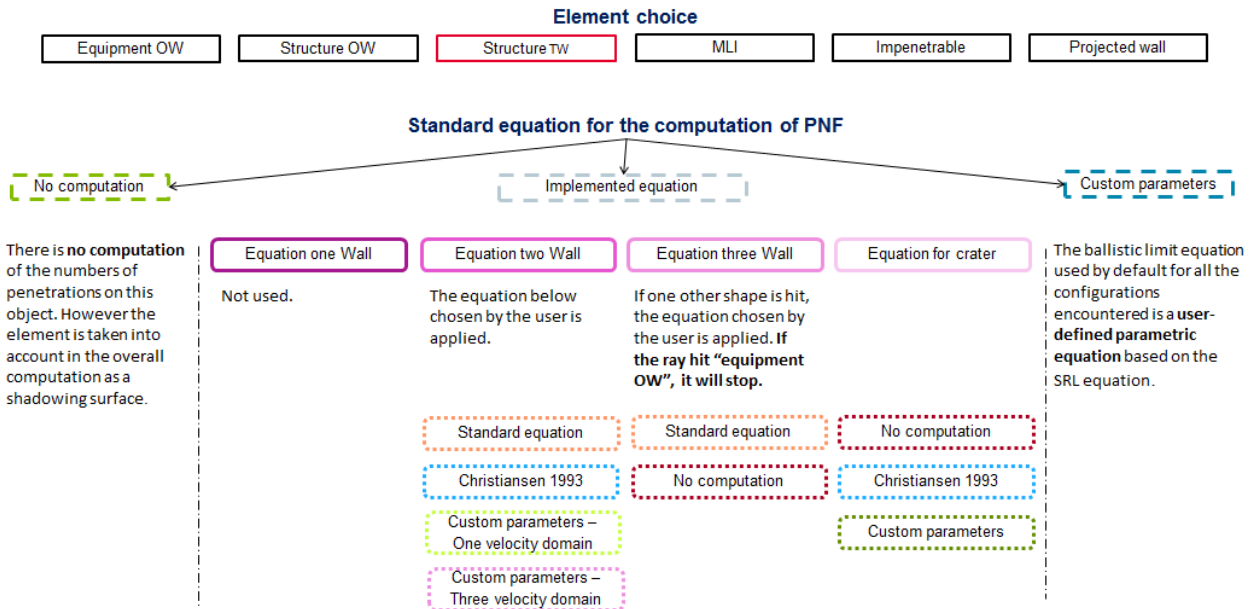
Element choice

Equipment OW

Structure OW

Structure TW

MLI

Impenetrable

Projected wall

Standard equation for the computation of PNF

No computation

Implemented equation

Custom parameters

There is **no computation** of the numbers of penetrations on this object. However the element is taken into account in the overall computation as a shadowing surface.

Equation one Wall

Not used.

Equation two Wall

The equation below chosen by the user is applied.

Standard equation

Christiansen 1993

Custom parameters – One velocity domain

Custom parameters – Three velocity domain

Equation three Wall

If one other shape is hit, the equation chosen by the user is applied. **If the ray hit "equipment OW", it will stop.**

Standard equation

No computation

Equation for crater

No computation

Christiansen 1993

Custom parameters

The ballistic limit equation used by default for all the configurations encountered is a **user-defined parametric equation** based on the SRL equation.